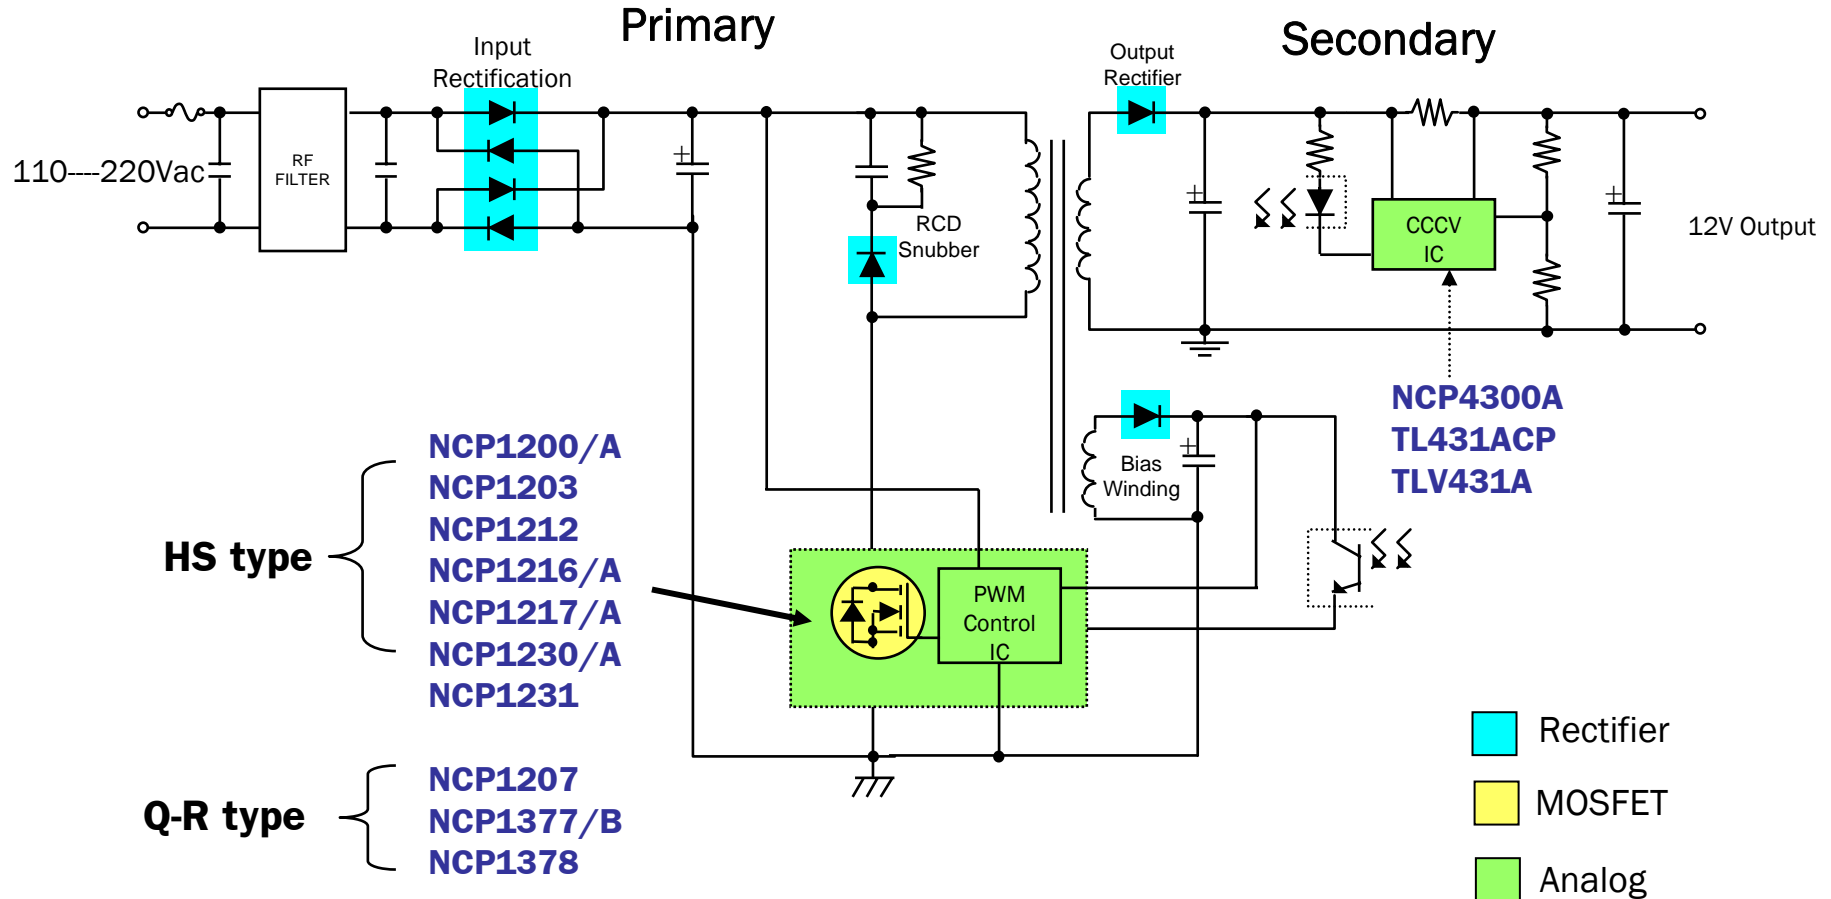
Primary

Secondary

Input Rectification

Output Rectifier

110----220Vac

RF FILTER

RCD Snubber

CCCV IC

12V Output

NCP4300A
TL431ACP
TLV431A

Bias Winding

HS type

NCP1200/A
NCP1203
NCP1212
NCP1216/A
NCP1217/A
NCP1230/A
NCP1231

PWM Control IC

Q-R type

NCP1207
NCP1377/B
NCP1378

Rectifier

MOSFET

Analog